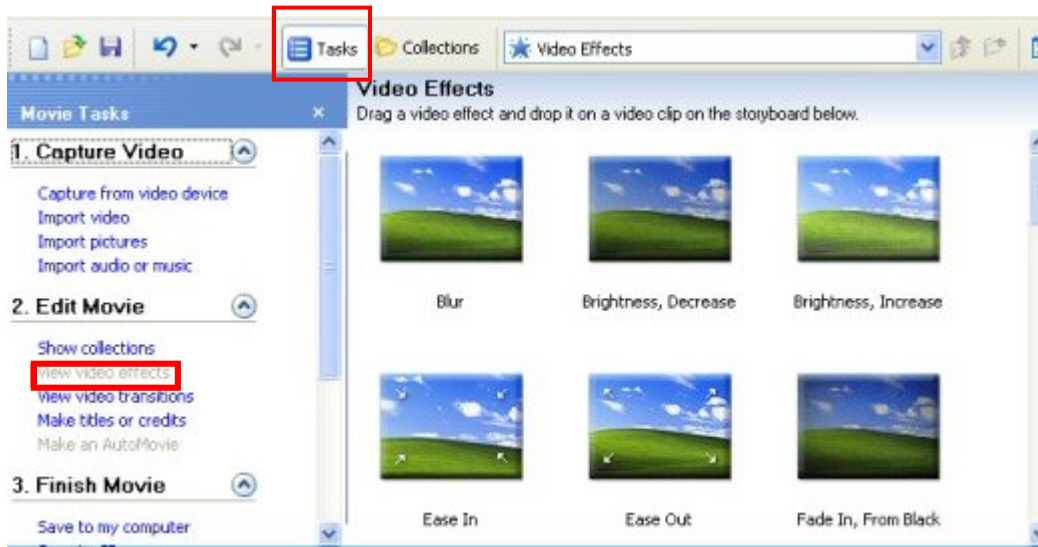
Tasks
Collections
Video Effects

Movie Tasks
×

1. Capture Video
Capture from video device
Import video
Import pictures
Import audio or music

2. Edit Movie
Show collections
View video effects
View video transitions
Make titles or credits
Make an AutoMovie

3. Finish Movie
Save to my computer

Video Effects
Drag a video effect and drop it on a video clip on the storyboard below.

Blur
Brightness, Decrease
Brightness, Increase
Ease In
Ease Out
Fade In, From Black